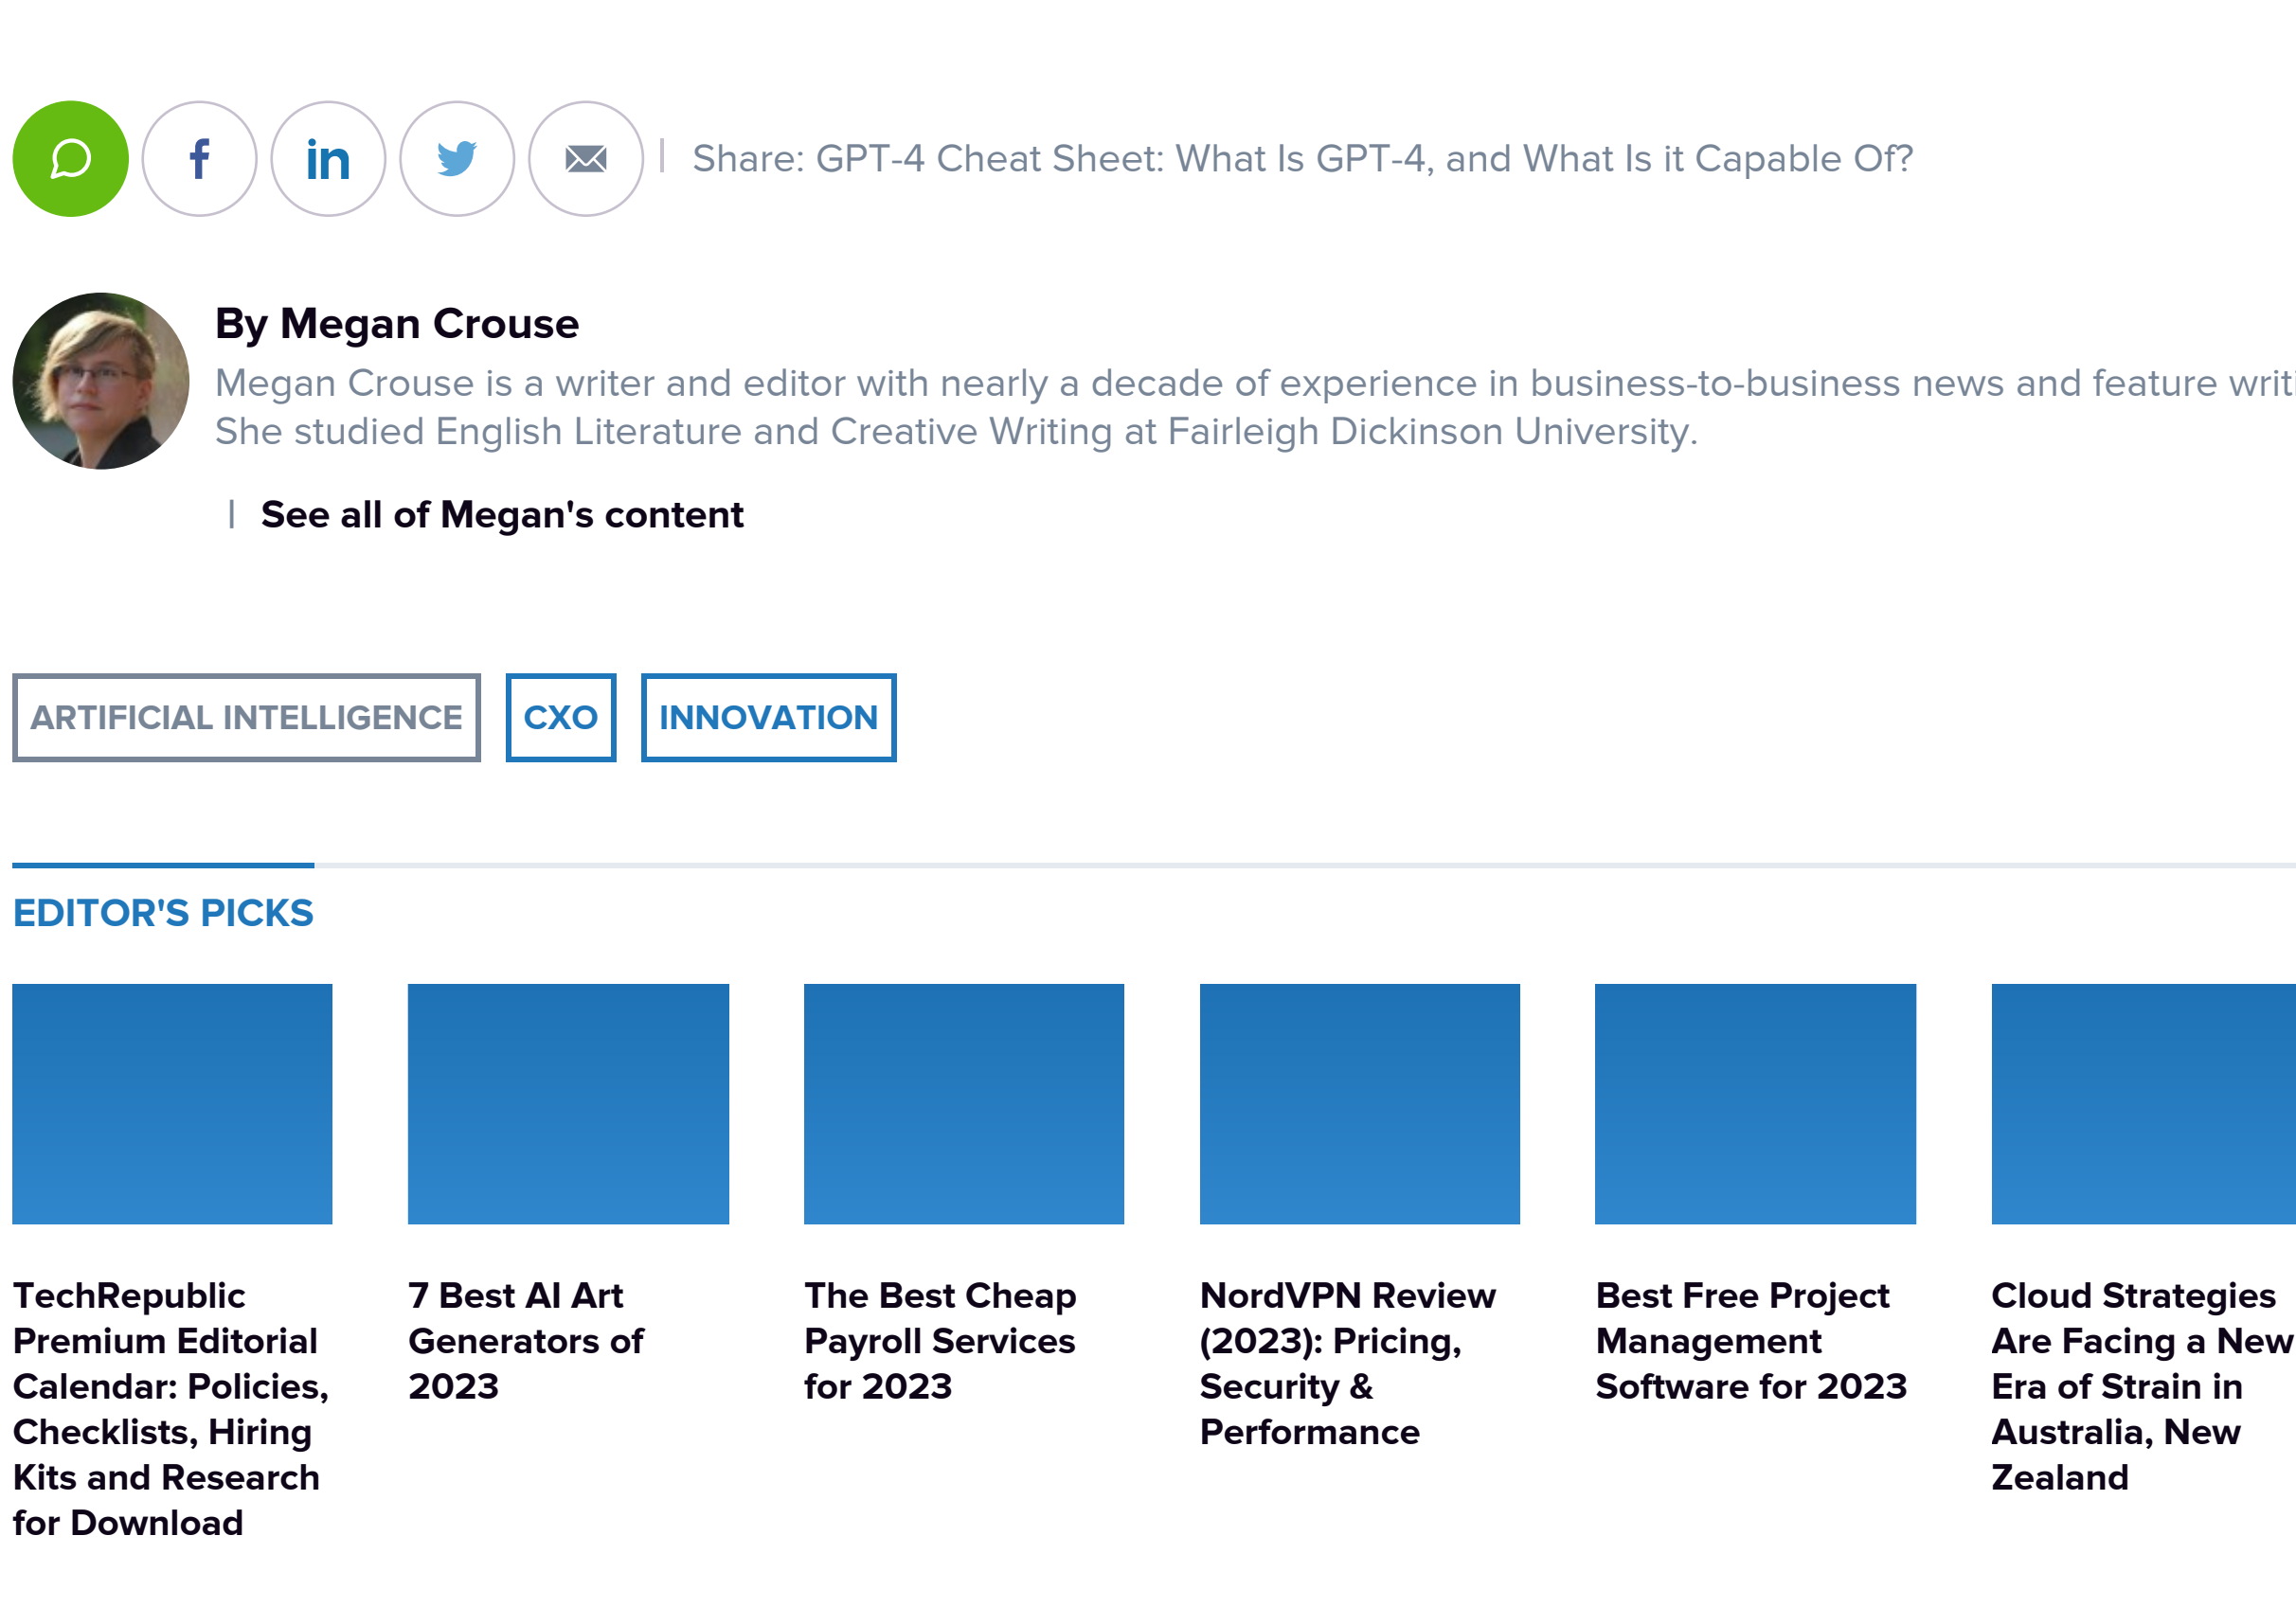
f in

Share: GPT-4 Cheat Sheet: What Is GPT-4, and What Is it Capable Of?

By Megan Crouse

Megan Crouse is a writer and editor with nearly a decade of experience in business-to-business news and feature writ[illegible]
She studied English Literature and Creative Writing at Fairleigh Dickinson University.

See all of Megan's content

ARTIFICIAL INTELLIGENCE CXO INNOVATION

EDITOR'S PICKS

TechRepublic Premium Editorial Calendar: Policies, Checklists, Hiring Kits and Research for Download

7 Best AI Art Generators of 2023

The Best Cheap Payroll Services for 2023

NordVPN Review (2023): Pricing, Security & Performance

Best Free Project Management Software for 2023

Cloud Strategies Are Facing a New Era of Strain in Australia, New Zealand